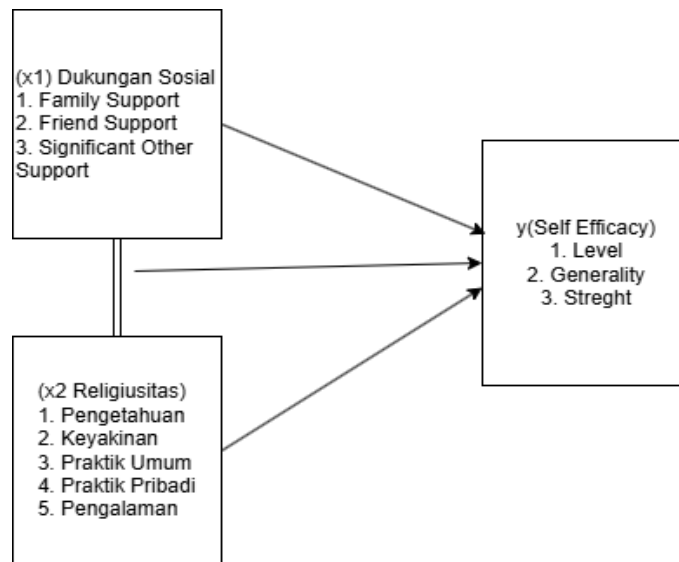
(x1) Dukungan Sosial
1. Family Support
2. Friend Support
3. Significant Other Support

y(Self Efficacy)
1. Level
2. Generality
3. Streght

(x2 Religiusitas)
1. Pengetahuan
2. Keyakinan
3. Praktik Umum
4. Praktik Pribadi
5. Pengalaman